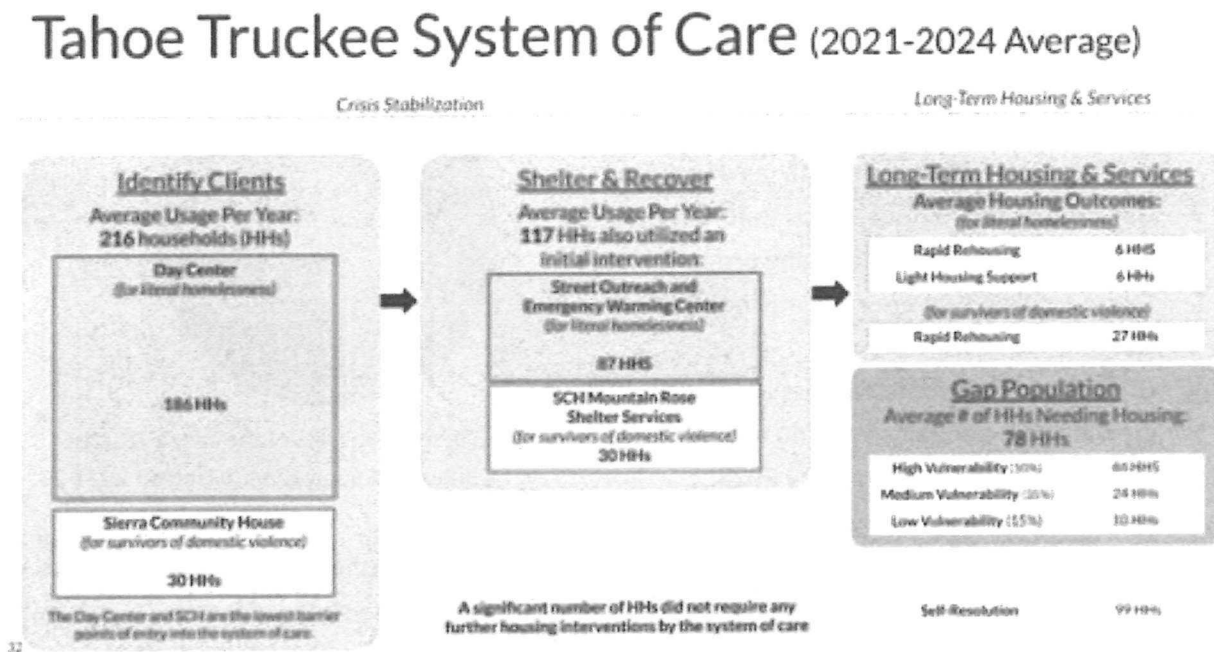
Tahoe Truckee System of Care (2021-2024 Average)

Crisis Stabilization

Long-Term Housing & Services

Identify Clients

Average Usage Per Year:
216 households (HHs)

Day Center
(for literal homelessness)

186 HHs

Sierra Community House
(for survivors of domestic violence)

30 HHs

The Day Center and SCH are the lowest barrier points of entry into the system of care.

Shelter & Recover

Average Usage Per Year:
117 HHs also utilized an initial intervention:

Street Outreach and Emergency Warming Center
(for literal homelessness)

87 HHS

SCH Mountain Rose Shelter Services
(for survivors of domestic violence)
30 HHs

A significant number of HHs did not require any further housing interventions by the system of care

Long-Term Housing & Services

Average Housing Outcomes:
(for literal homelessness)

| | |
|---|---|
| Rapid Rehousing | 6 HHS |
| Light Housing Support | 6 HHs |

(for survivors of domestic violence)

| | |
|---|---|
| Rapid Rehousing | 27 HHs |

Gap Population

Average # of HHs Needing Housing:
78 HHs

| | |
|---|---|
| High Vulnerability (50%) | 44 HHS |
| Medium Vulnerability (35%) | 24 HHs |
| Low Vulnerability (15%) | 10 HHs |

Self-Resolution 99 HHs

32